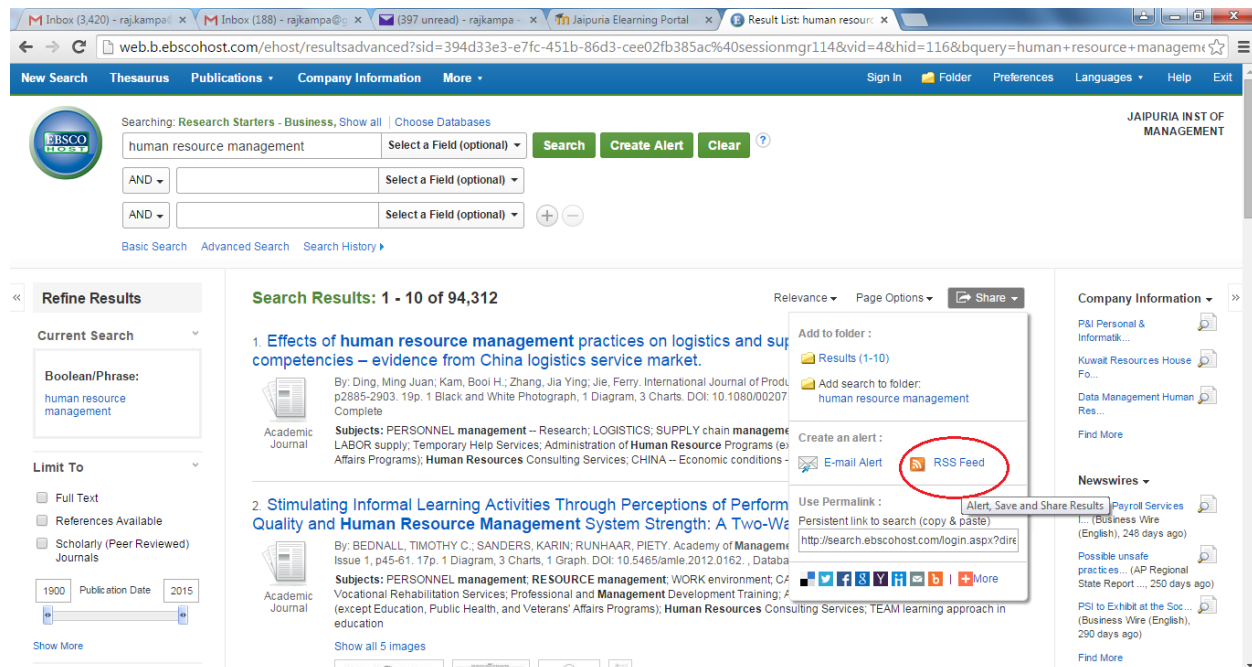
Inbox (3,420) - raj.kampa@ ×
Inbox (188) - rajkampa@g ×
(397 unread) - rajkampa - ×
Jaipuria Elearning Portal ×
Result List: human resourc ×

web.b.ebscohost.com/ehost/resultsadvanced?sid=394d33e3-e7fc-451b-86d3-cee02fb385ac%40sessionmgr114&vid=4&hid=116&bquery=human+resource+manageme

New Search Thesaurus Publications ▾ Company Information More ▾ Sign In Folder Preferences Languages ▾ Help Exit

EBSCO HOST

Searching: Research Starters - Business, Show all | Choose Databases

human resource management | Select a Field (optional) ▾ | Search | Create Alert | Clear | ?

AND ▾ | Select a Field (optional) ▾

AND ▾ | Select a Field (optional) ▾

Basic Search Advanced Search Search History ▸

JAIPURIA INST OF MANAGEMENT

«

Refine Results

Current Search

Boolean/Phrase:
human resource management

Limit To

Full Text
References Available
Scholarly (Peer Reviewed) Journals

1900 Publication Date 2015

Show More

Search Results: 1 - 10 of 94,312

Relevance ▾ Page Options ▾ Share ▾

1. Effects of human resource management practices on logistics and sup competencies – evidence from China logistics service market.

By: Ding, Ming Juan; Kam, Booi H.; Zhang, Jia Ying; Jie, Ferry. International Journal of Produ p2885-2903. 19p. 1 Black and White Photograph, 1 Diagram, 3 Charts. DOI: 10.1080/00207 Complete

Academic Journal

Subjects: PERSONNEL management -- Research; LOGISTICS; SUPPLY chain manageme LABOR supply; Temporary Help Services; Administration of Human Resource Programs (ex Affairs Programs); Human Resources Consulting Services; CHINA -- Economic conditions -

2. Stimulating Informal Learning Activities Through Perceptions of Perform Quality and Human Resource Management System Strength: A Two-Wa

By: BEDNALL, TIMOTHY C.; SANDERS, KARIN; RUNHAAR, PIETY. Academy of Manageme Issue 1, p45-61. 17p. 1 Diagram, 3 Charts, 1 Graph. DOI: 10.5465/amle.2012.0162. , Databa

Academic Journal

Subjects: PERSONNEL management; RESOURCE management; WORK environment; CA Vocational Rehabilitation Services; Professional and Management Development Training; A (except Education, Public Health, and Veterans' Affairs Programs); Human Resources Consulting Services; TEAM learning approach in education

Show all 5 images

Add to folder :
Results (1-10)
Add search to folder:
human resource management

Create an alert :
E-mail Alert
RSS Feed

Alert, Save and Share Results

Use Permalink :
Persistent link to search (copy & paste)
http://search.ebscohost.com/login.aspx?dire

More

Company Information ▾
P&I Personal & Informatik...
Kuwait Resources House Fo...
Data Management Human Res...
Find More

Newswires ▾
Payroll Services ... (Business Wire (English), 248 days ago)
Possible unsafe practices... (AP Regional State Report ..., 250 days ago)
PSI to Exhibit at the Soc... (Business Wire (English), 290 days ago)
Find More

»